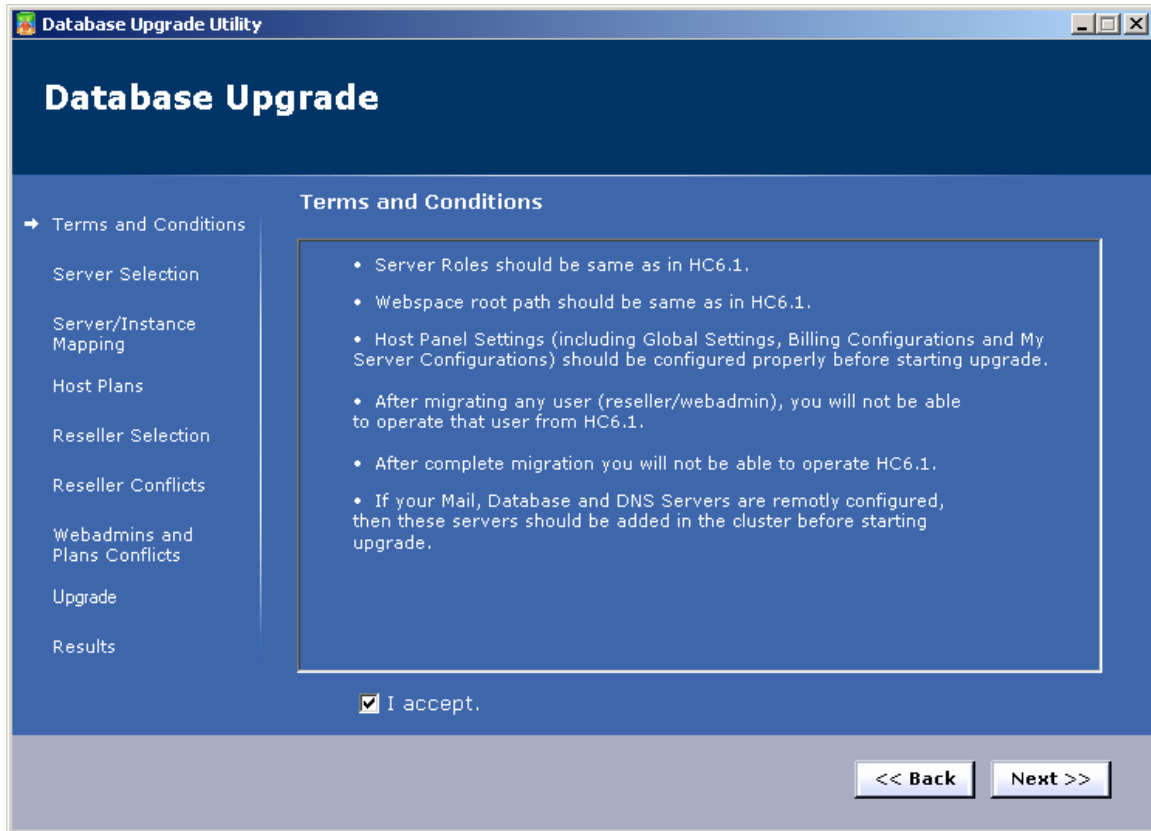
Database Upgrade Utility

Database Upgrade

Terms and Conditions
Server Selection
Server/Instance Mapping
Host Plans
Reseller Selection
Reseller Conflicts
Webadmins and Plans Conflicts
Upgrade
Results

Terms and Conditions

• Server Roles should be same as in HC6.1.

• Webspace root path should be same as in HC6.1.

• Host Panel Settings (including Global Settings, Billing Configurations and My Server Configurations) should be configured properly before starting upgrade.

• After migrating any user (reseller/webadmin), you will not be able to operate that user from HC6.1.

• After complete migration you will not be able to operate HC6.1.

• If your Mail, Database and DNS Servers are remotly configured, then these servers should be added in the cluster before starting upgrade.

I accept.

<< Back
Next >>